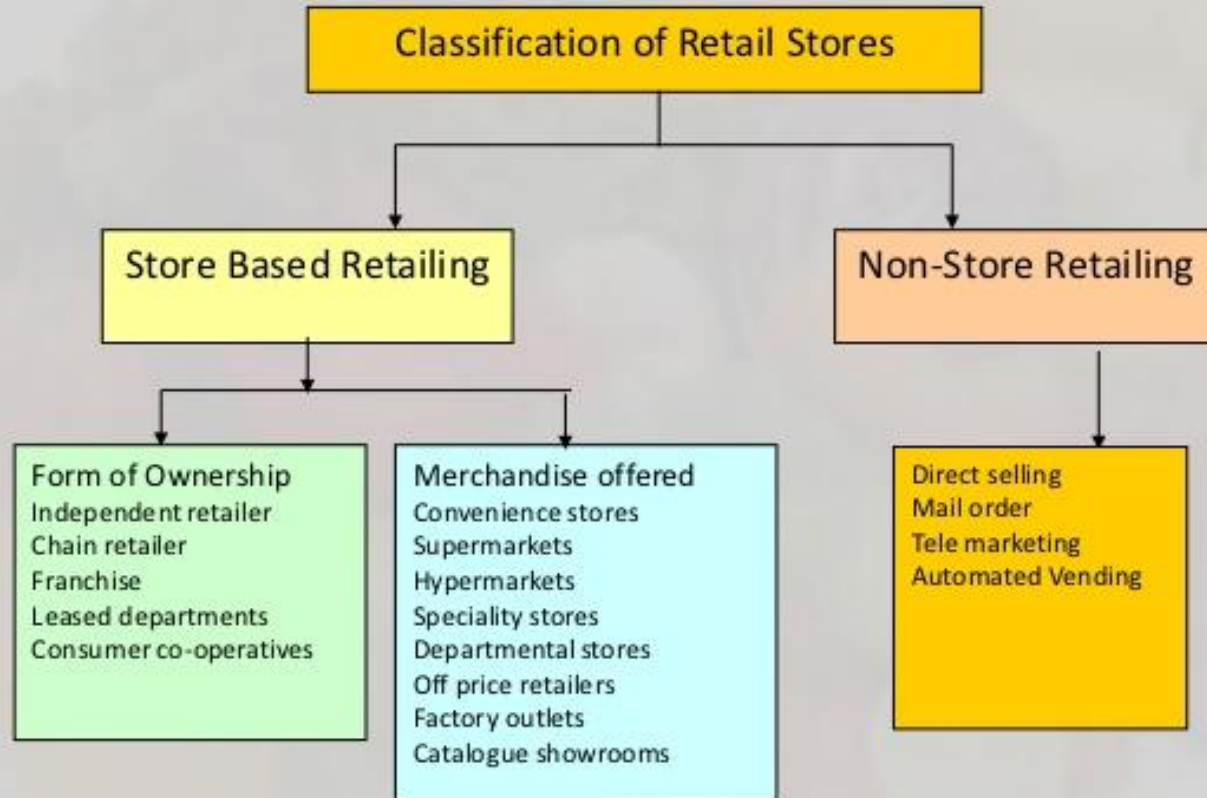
Classification of Retail Stores

Store Based Retailing

Non-Store Retailing

Form of Ownership
Independent retailer
Chain retailer
Franchise
Leased departments
Consumer co-operatives

Merchandise offered
Convenience stores
Supermarkets
Hypermarkets
Speciality stores
Departmental stores
Off price retailers
Factory outlets
Catalogue showrooms

Direct selling
Mail order
Tele marketing
Automated Vending